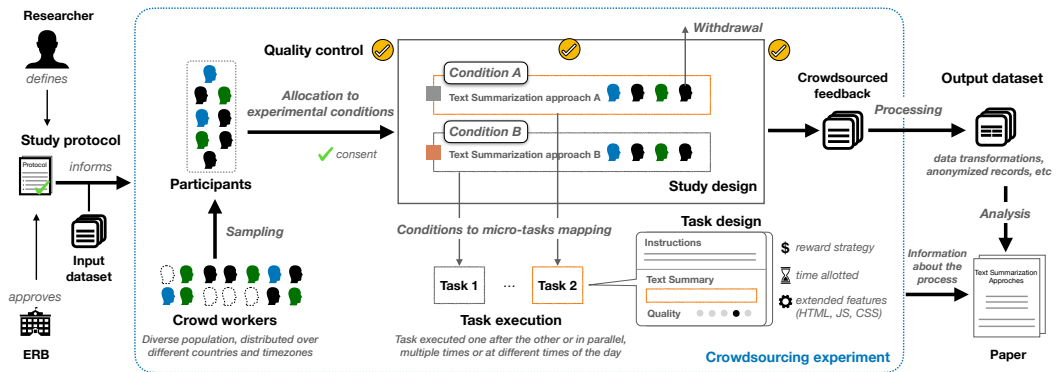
Researcher

defines

Study protocol

Protocol

informs

Input dataset

approves

ERB

Quality control

Participants

Allocation to experimental conditions

consent

Sampling

Crowd workers

Diverse population, distributed over different countries and timezones

Withdrawal

Condition A

Text Summarization approach A

Condition B

Text Summarization approach B

Study design

Conditions to micro-tasks mapping

Task 1

...

Task 2

Task execution

Task executed one after the other or in parallel, multiple times or at different times of the day

Task design

Instructions

Text Summary

Quality

$ reward strategy

time allotted

extended features (HTML, JS, CSS)

Crowdsourcing experiment

Crowdsourced feedback

Processing

Output dataset

data transformations, anonymized records, etc

Analysis

Information about the process

Text Summarization Approches

Paper